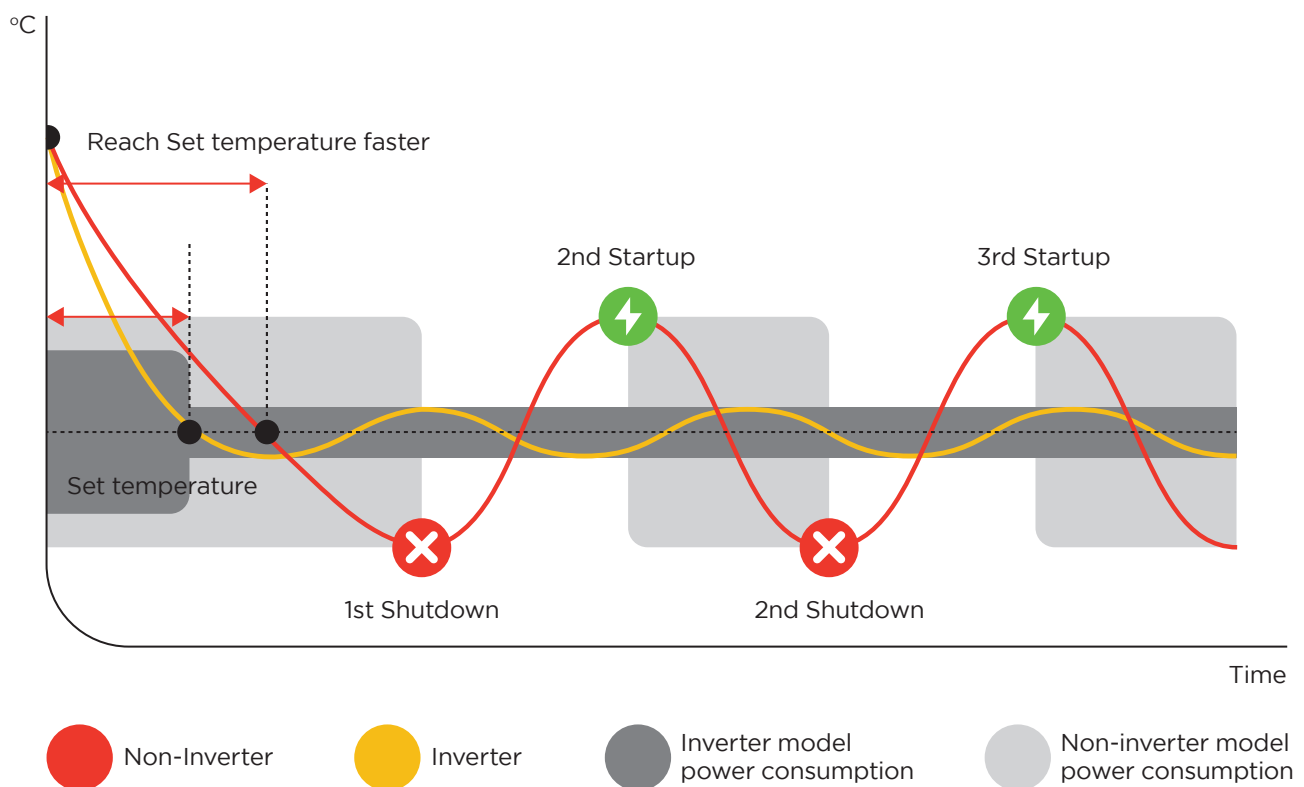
°C

Reach Set temperature faster

2nd Startup

3rd Startup

Set temperature

1st Shutdown

2nd Shutdown

Time

Non-Inverter

Inverter

Inverter model power consumption

Non-inverter model power consumption